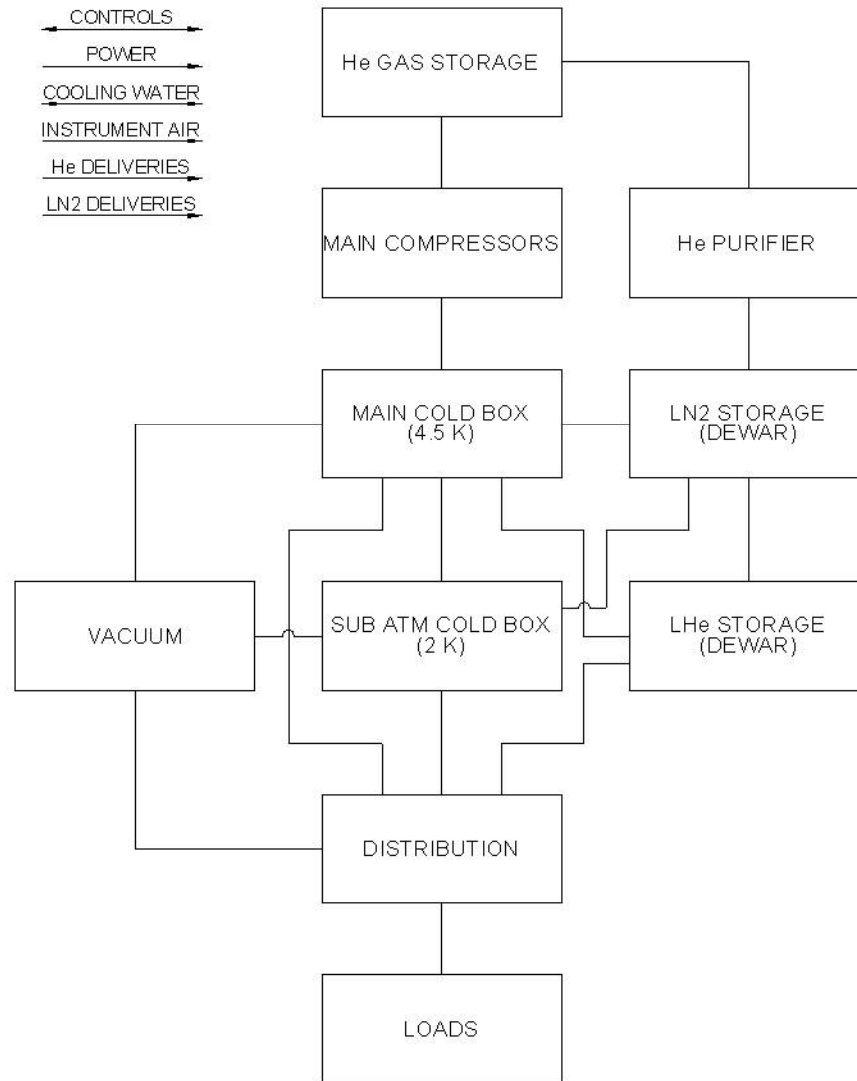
CONTROLS
POWER
COOLING WATER
INSTRUMENT AIR
He DELIVERIES
LN2 DELIVERIES

He GAS STORAGE

MAIN COMPRESSORS

He PURIFIER

MAIN COLD BOX (4.5 K)

LN2 STORAGE (DEWAR)

VACUUM

SUB ATM COLD BOX (2 K)

LHe STORAGE (DEWAR)

DISTRIBUTION

LOADS